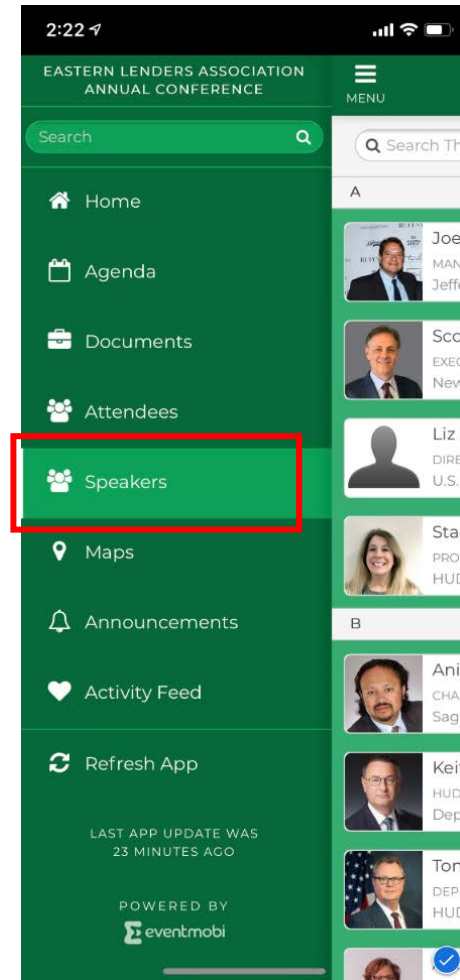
2:22

EASTERN LENDERS ASSOCIATION ANNUAL CONFERENCE

MENU

Search

Search Th

Home

Agenda

Documents

Attendees

Speakers

Maps

Announcements

Activity Feed

Refresh App

LAST APP UPDATE WAS 23 MINUTES AGO

POWERED BY eventmobi

A

Joe
MAN
Jeffe

Sco
EXEC
New

Liz
DIRE
U.S.

Sta
PRO
HUD

B

Ani
CHA
Sag

Kei
HUD
Dep

Tor
DEP
HUD